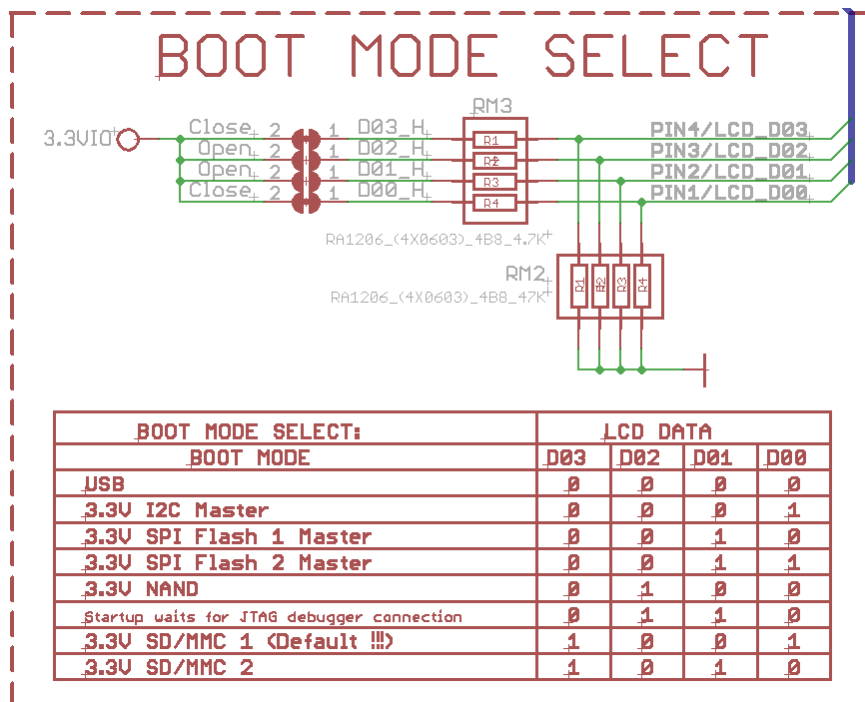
BOOT MODE SELECT

3.3VIO

Close 2 1 D03_H
Open 2 1 D02_H
Open 2 1 D01_H
Close 2 1 D00_H

RM3
R1
R2
R3
R4
RA1206_(4X0603)_4B8_4.7K

PIN4/LCD_D03
PIN3/LCD_D02
PIN2/LCD_D01
PIN1/LCD_D00

RM2
RA1206_(4X0603)_4B8_47K
R1
R2
R3
R4

| BOOT MODE SELECT: | LCD DATA | | | |
|---|---|---|---|---|
| BOOT MODE | D03 | D02 | D01 | D00 |
| USB | 0 | 0 | 0 | 0 |
| 3.3V I2C Master | 0 | 0 | 0 | 1 |
| 3.3V SPI Flash 1 Master | 0 | 0 | 1 | 0 |
| 3.3V SPI Flash 2 Master | 0 | 0 | 1 | 1 |
| 3.3V NAND | 0 | 1 | 0 | 0 |
| Startup waits for JTAG debugger connection | 0 | 1 | 1 | 0 |
| 3.3V SD/MMC 1 (Default !!!) | 1 | 0 | 0 | 1 |
| 3.3V SD/MMC 2 | 1 | 0 | 1 | 0 |